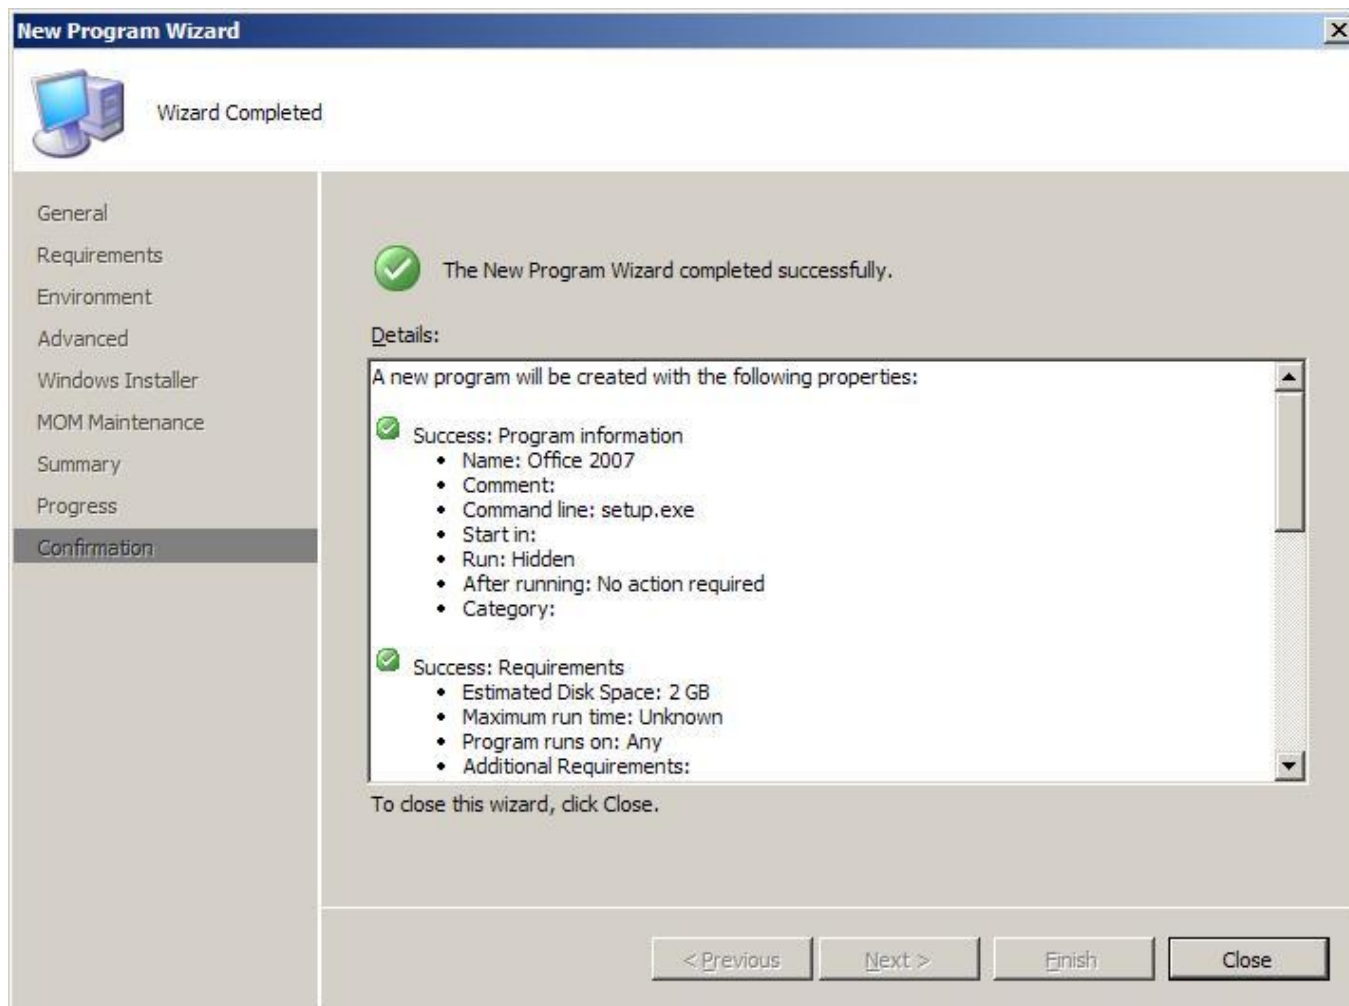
New Program Wizard

Wizard Completed

General
Requirements
Environment
Advanced
Windows Installer
MOM Maintenance
Summary
Progress
Confirmation

The New Program Wizard completed successfully.

Details:

A new program will be created with the following properties:

Success: Program information
- Name: Office 2007
- Comment:
- Command line: setup.exe
- Start in:
- Run: Hidden
- After running: No action required
- Category:

Success: Requirements
- Estimated Disk Space: 2 GB
- Maximum run time: Unknown
- Program runs on: Any
- Additional Requirements:

To close this wizard, click Close.

< Previous
Next >
Finish
Close